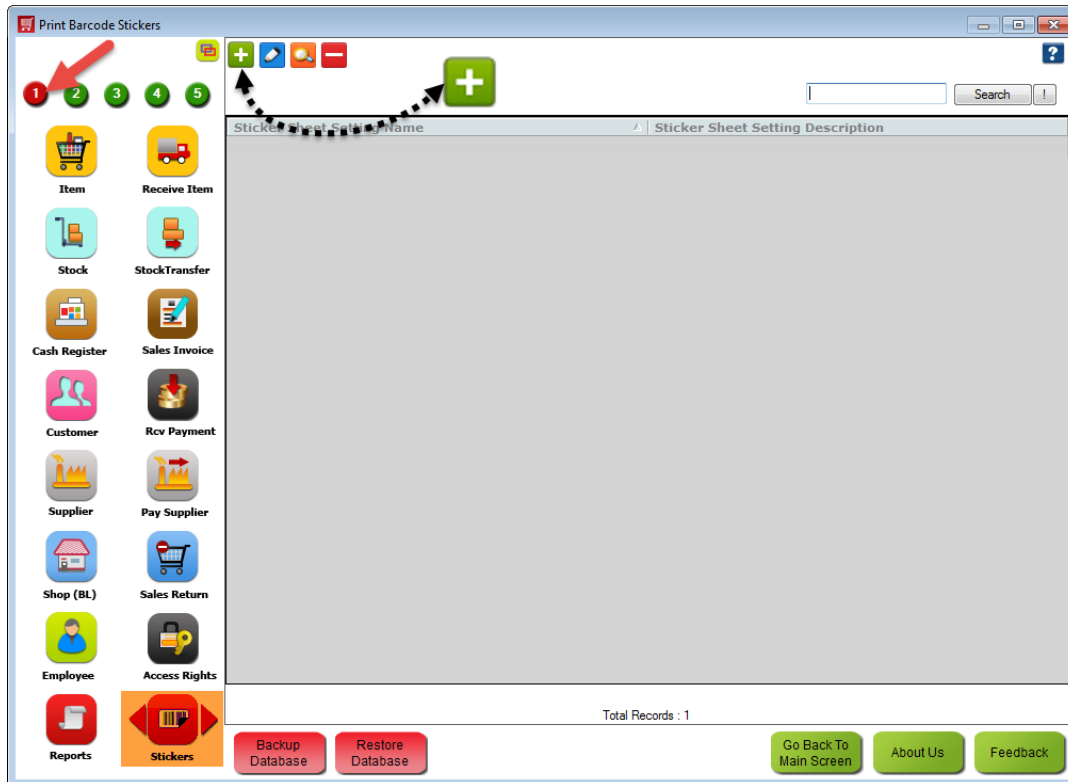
Print Barcode Stickers

1 2 3 4 5

Item
Receive Item
Stock
StockTransfer
Cash Register
Sales Invoice
Customer
Rcv Payment
Supplier
Pay Supplier
Shop (BL)
Sales Return
Employee
Access Rights
Reports
Stickers

Search !

| Sticker Sheet Setting Name | Sticker Sheet Setting Description |
|---|---|

Total Records : 1

Backup Database
Restore Database
Go Back To Main Screen
About Us
Feedback